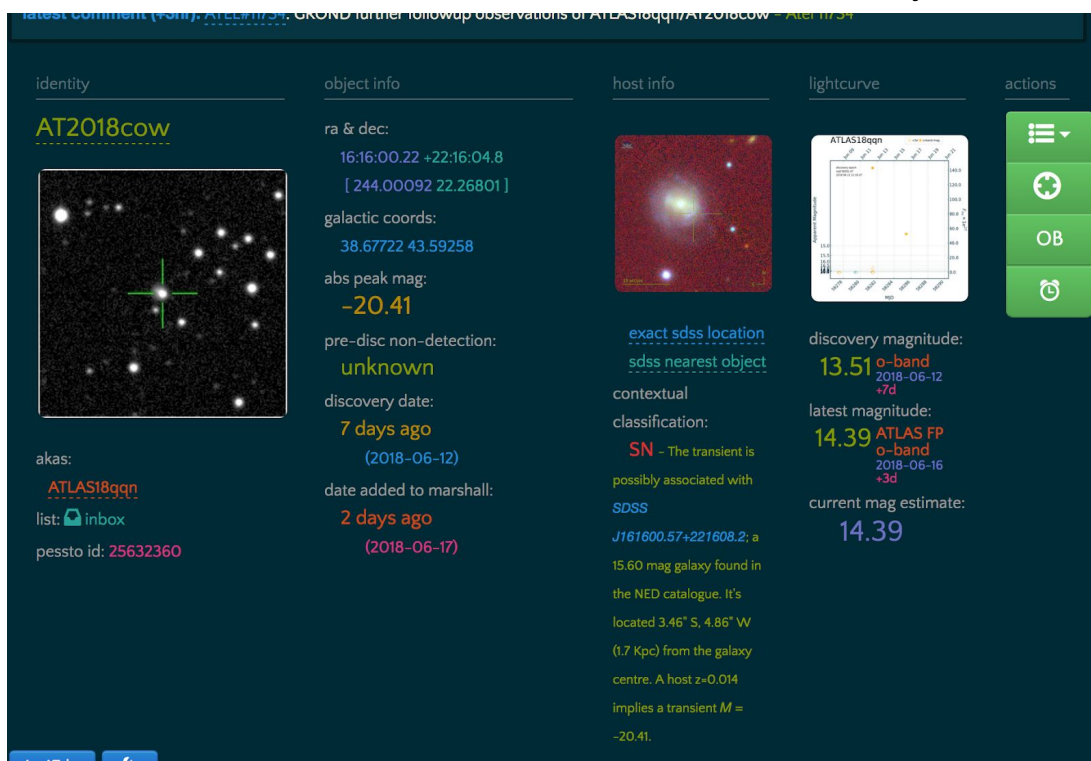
latest comment (+3hr): ATEL#11734: GROND further followup observations of ATLAS18qqn/AT2018cow - Atel 11734

identity

AT2018cow

akas:

ATLAS18qqn

list: inbox

pessto id: 25632360

object info

ra & dec:

16:16:00.22 +22:16:04.8

[ 244.00092 22.26801 ]

galactic coords:

38.67722 43.59258

abs peak mag:

-20.41

pre-disc non-detection:

unknown

discovery date:

7 days ago

(2018-06-12)

date added to marshall:

2 days ago

(2018-06-17)

host info

exact sdss location

sdss nearest object

contextual classification:

SN - The transient is possibly associated with SDSS J161600.57+221608.2; a 15.60 mag galaxy found in the NED catalogue. It's located 3.46" S, 4.86" W (1.7 Kpc) from the galaxy centre. A host z=0.014 implies a transient $M$ = -20.41.

lightcurve

ATLAS18qqn

discovery magnitude:

13.51 o-band 2018-06-12 +7d

latest magnitude:

14.39 ATLAS FP o-band 2018-06-16 +3d

current mag estimate:

14.39

actions

OB